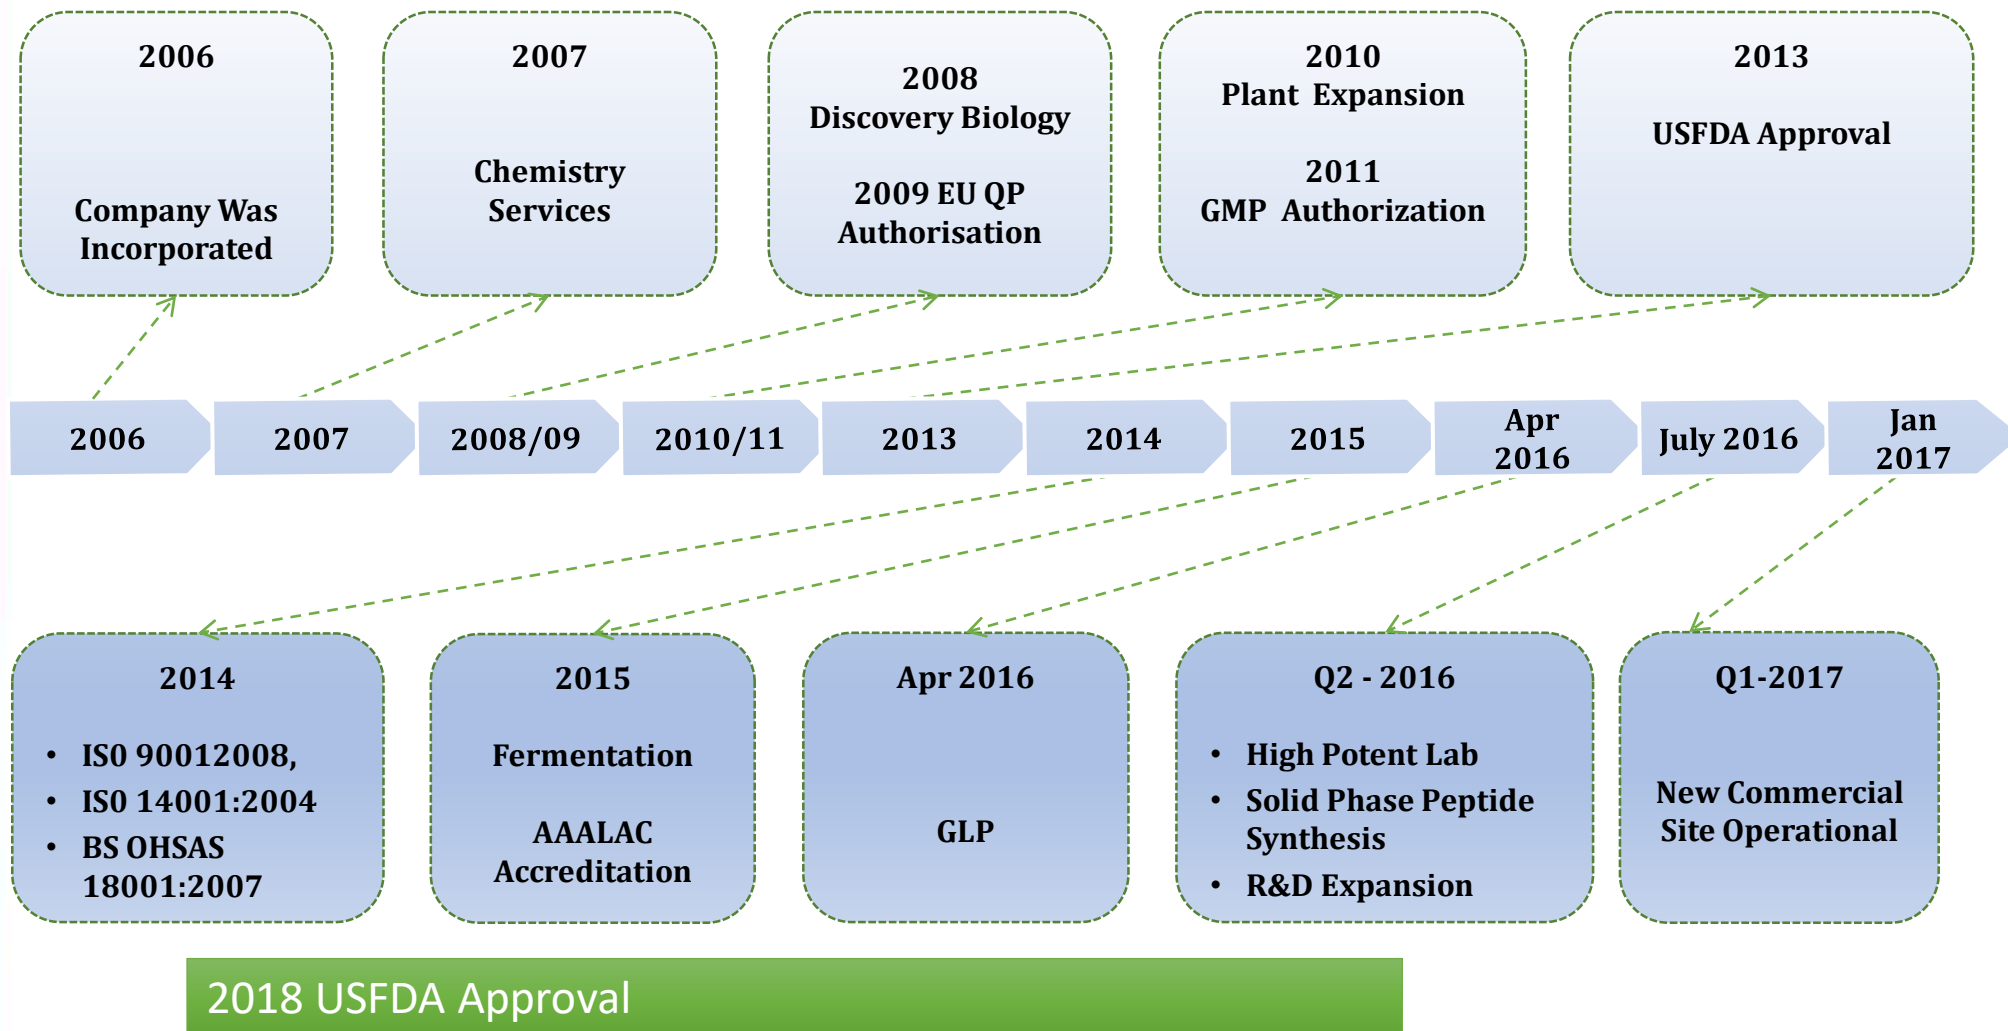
2006

Company Was Incorporated

2007

Chemistry Services

2008
Discovery Biology

2009 EU QP Authorisation

2010
Plant Expansion

2011
GMP Authorization

2013

USFDA Approval

2006

2007

2008/09

2010/11

2013

2014

2015

Apr 2016

July 2016

Jan 2017

2014

- ISO 90012008,
- ISO 14001:2004
- BS OHSAS 18001:2007

2015

Fermentation

AAALAC Accreditation

Apr 2016

GLP

Q2 - 2016

- High Potent Lab
- Solid Phase Peptide Synthesis
- R&D Expansion

Q1-2017

New Commercial Site Operational

2018 USFDA Approval